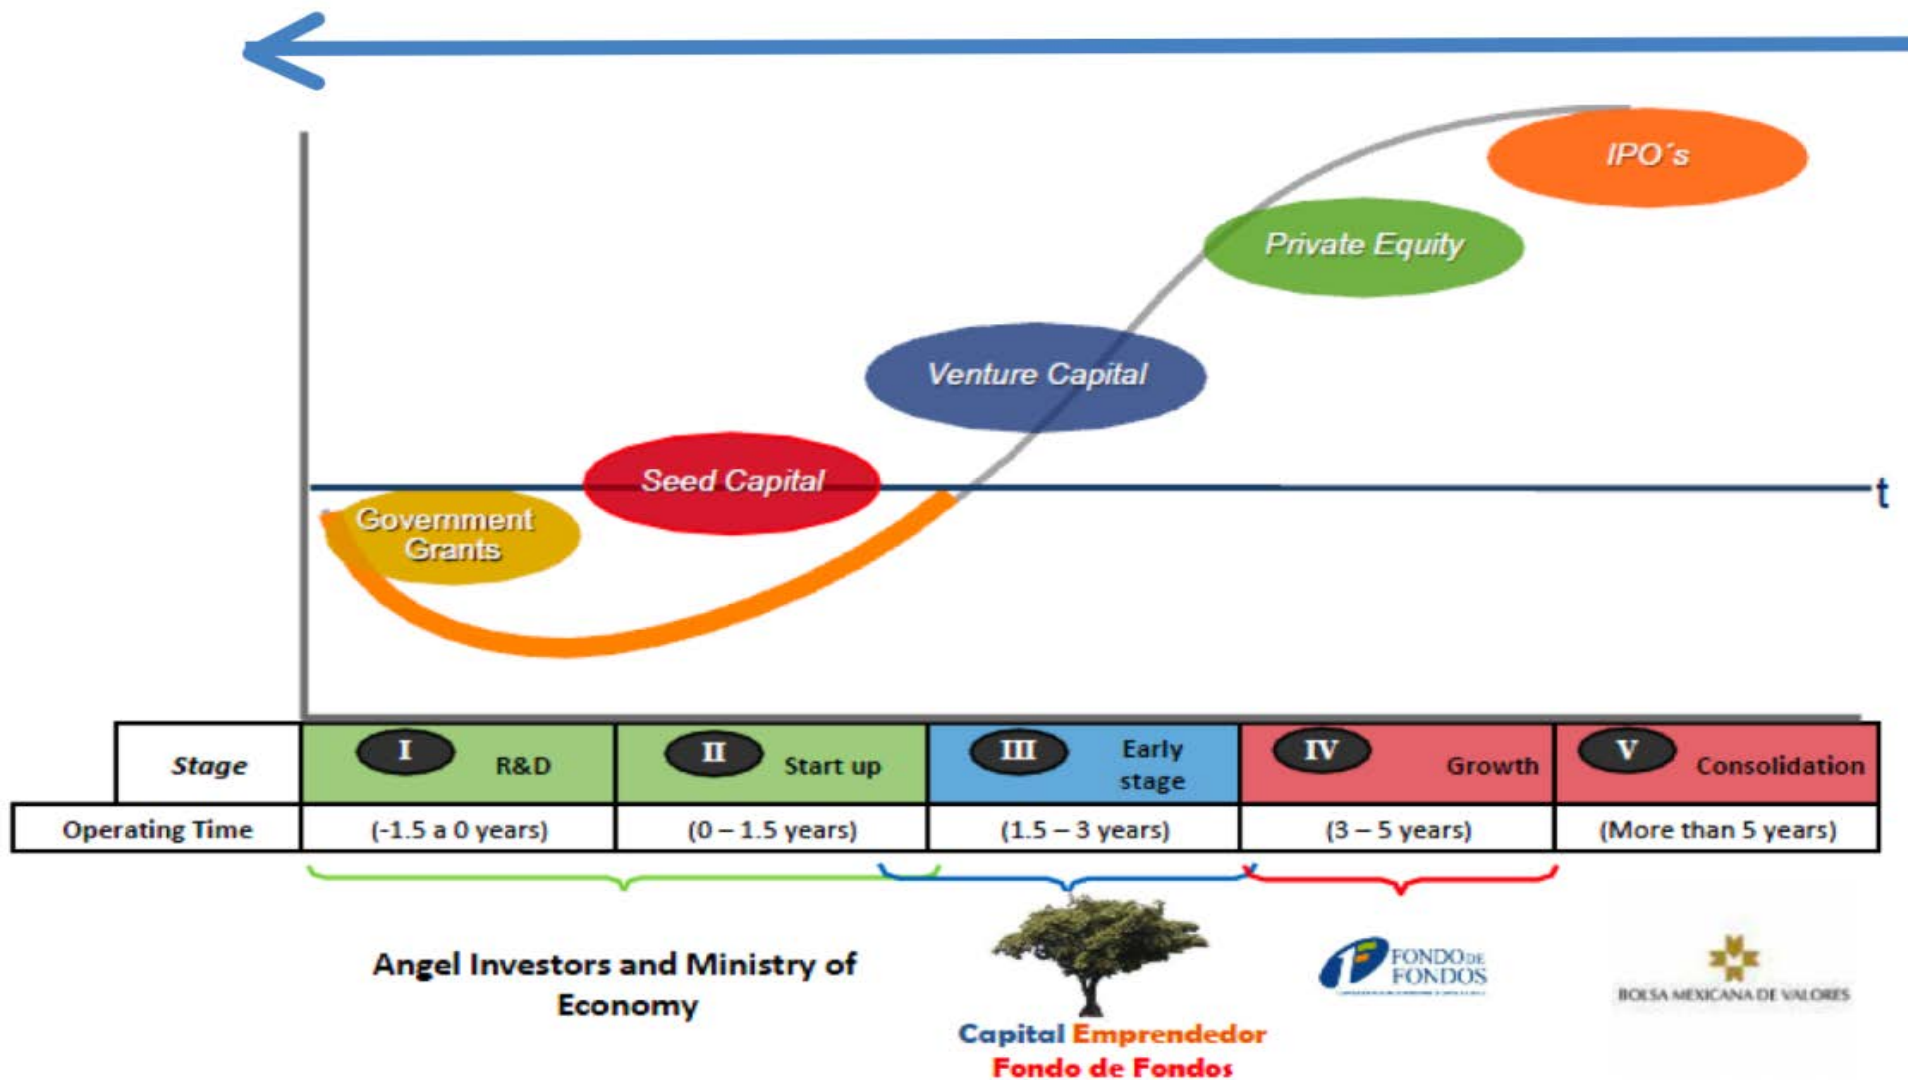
IPO´s

Private Equity

Venture Capital

Seed Capital

t

Government Grants

| Stage | I R&D | II Start up | III Early stage | IV Growth | V Consolidation |
|---|---|---|---|---|---|
| Operating Time | (-1.5 a 0 years) | (0 – 1.5 years) | (1.5 – 3 years) | (3 – 5 years) | (More than 5 years) |

Angel Investors and Ministry of Economy

Capital Emprendedor
Fondo de Fondos

FONDO DE FONDOS

BOLSA MEXICANA DE VALORES